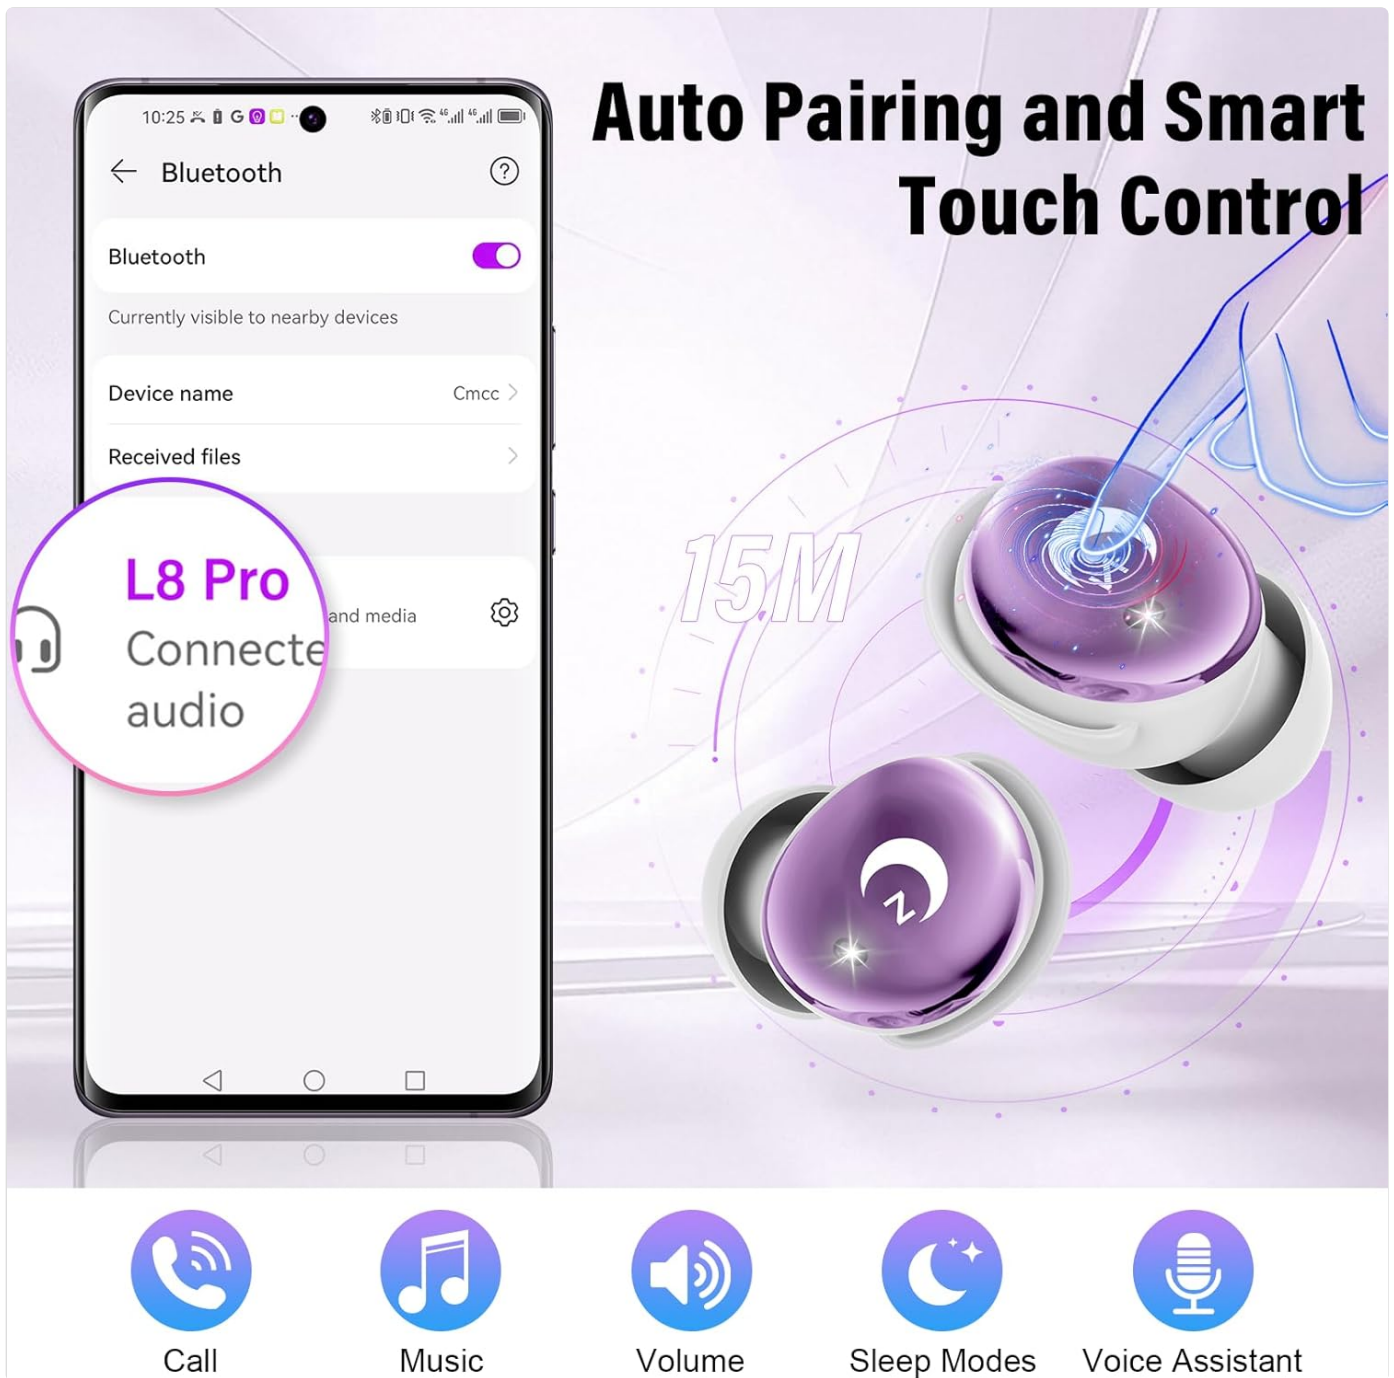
Auto Pairing and Smart Touch Control

10:25

Bluetooth

Bluetooth

Currently visible to nearby devices

Device name Cmcc

Received files

L8 Pro
Connecte
audio

and media

15M

Call

Music

Volume

Sleep Modes

Voice Assistant